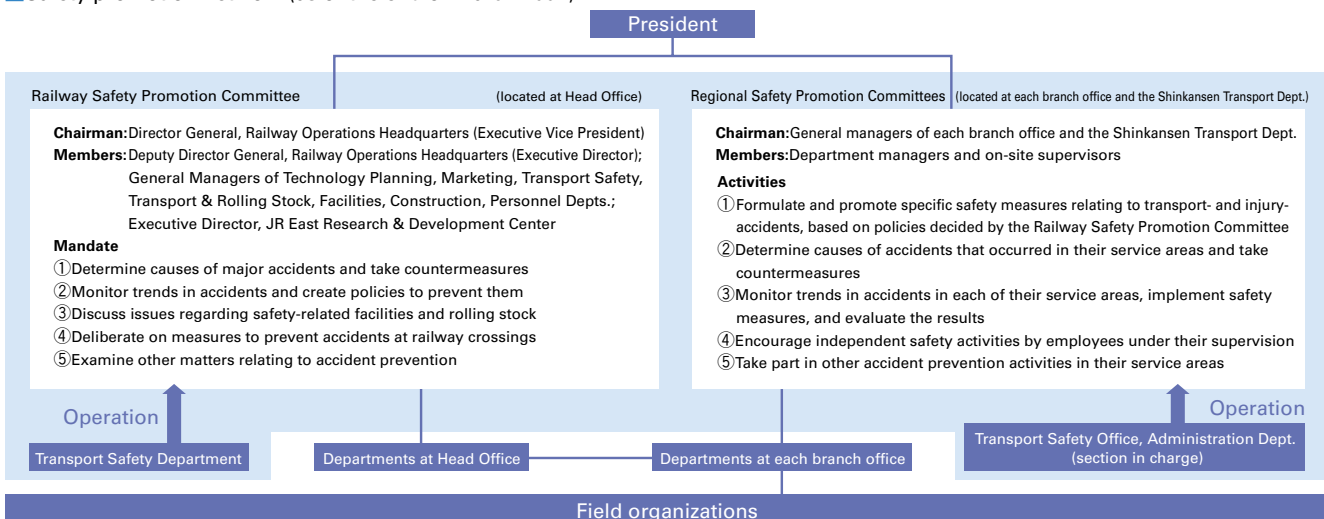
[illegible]

President

Railway Safety Promotion Committee (located at Head Office)

Chairman: Director General, Railway Operations Headquarters (Executive Vice President)
Members: Deputy Director General, Railway Operations Headquarters (Executive Director); General Managers of Technology Planning, Marketing, Transport Safety, Transport & Rolling Stock, Facilities, Construction, Personnel Depts.; Executive Director, JR East Research & Development Center

Mandate
①Determine causes of major accidents and take countermeasures
②Monitor trends in accidents and create policies to prevent them
③Discuss issues regarding safety-related facilities and rolling stock
④Deliberate on measures to prevent accidents at railway crossings
⑤Examine other matters relating to accident prevention

Regional Safety Promotion Committees (located at each branch office and the Shinkansen Transport Dept.)

Chairman: General managers of each branch office and the Shinkansen Transport Dept.
Members: Department managers and on-site supervisors

Activities
①Formulate and promote specific safety measures relating to transport- and injury-accidents, based on policies decided by the Railway Safety Promotion Committee
②Determine causes of accidents that occurred in their service areas and take countermeasures
③Monitor trends in accidents in each of their service areas, implement safety measures, and evaluate the results
④Encourage independent safety activities by employees under their supervision
⑤Take part in other accident prevention activities in their service areas

Operation

Transport Safety Department

Departments at Head Office

Departments at each branch office

Operation

Transport Safety Office, Administration Dept. (section in charge)

Field organizations